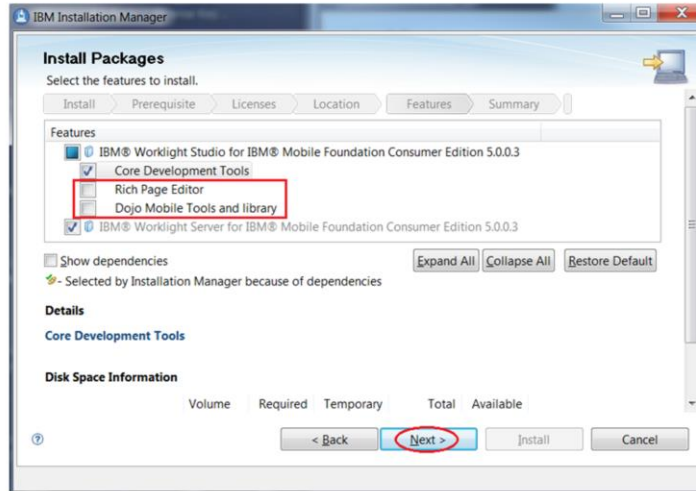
IBM Installation Manager

Install Packages

Select the features to install.

Install | Prerequisite | Licenses | Location | Features | Summary

Features

IBM® Worklight Studio for IBM® Mobile Foundation Consumer Edition 5.0.0.3

Core Development Tools

Rich Page Editor

Dojo Mobile Tools and library

IBM® Worklight Server for IBM® Mobile Foundation Consumer Edition 5.0.0.3

Show dependencies

Expand All | Collapse All | Restore Default

- Selected by Installation Manager because of dependencies

Details

Core Development Tools

Disk Space Information

| Volume | Required | Temporary | Total | Available |
|---|---|---|---|---|

< Back | Next > | Install | Cancel